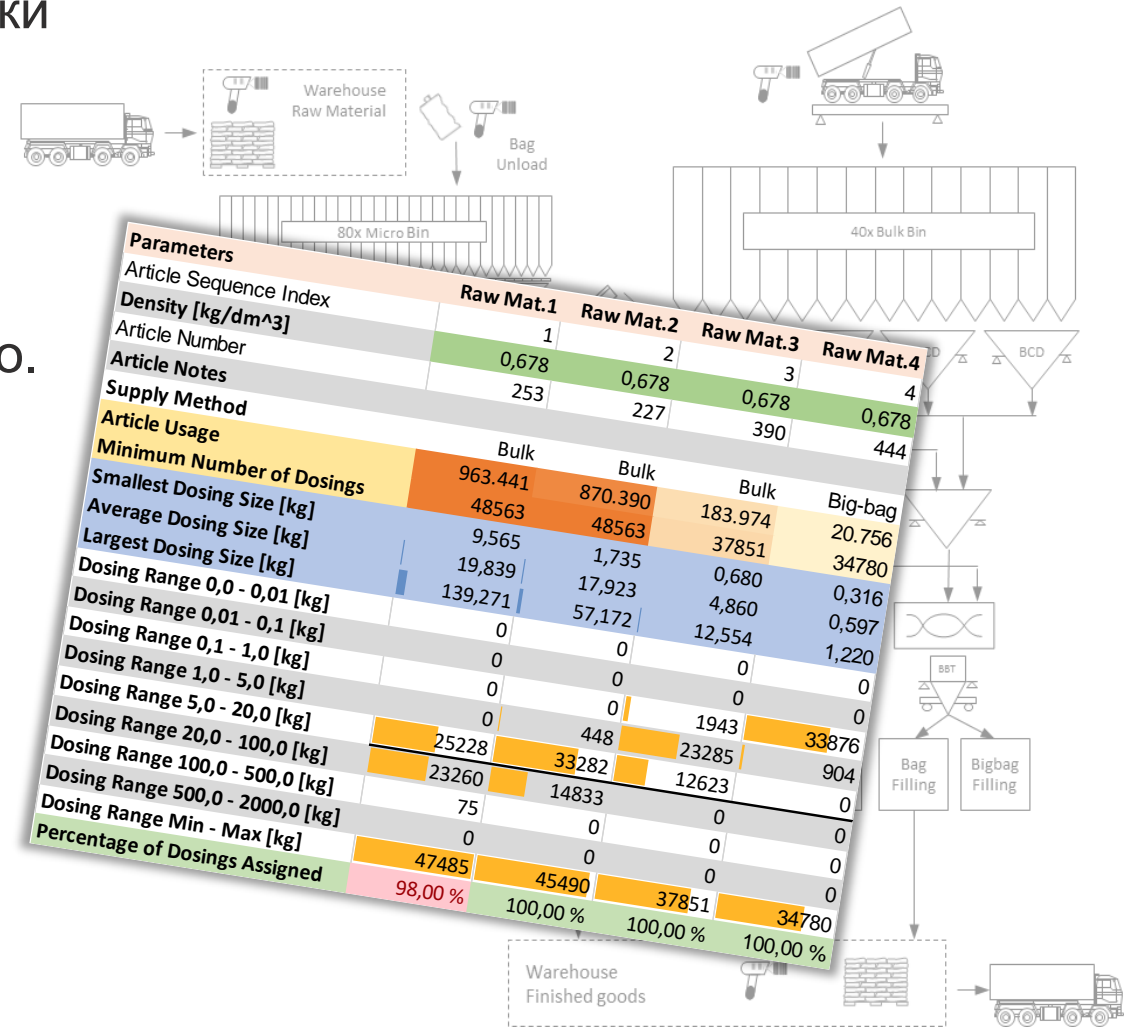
ки

о.

Warehouse Raw Material

Bag Unload

80x Micro Bin

40x Bulk Bin

BCD

BBT

Bag Filling

Bigbag Filling

Warehouse Finished goods

| Parameters | | | | |
|---|---|---|---|---|
| Article Sequence Index | Raw Mat.1 | Raw Mat.2 | Raw Mat.3 | Raw Mat.4 |
| Density [kg/dm^3] | 1 | 2 | 3 | 4 |
| Article Number | 0,678 | 0,678 | 0,678 | 0,678 |
| Article Notes | 253 | 227 | 390 | 444 |
| Supply Method | | | | |
| Article Usage | Bulk | Bulk | Bulk | Big-bag |
| Minimum Number of Dosings | 963.441 | 870.390 | 183.974 | 20.756 |
| Smallest Dosing Size [kg] | 48563 | 48563 | 37851 | 34780 |
| Average Dosing Size [kg] | 9,565 | 1,735 | 0,680 | 0,316 |
| Largest Dosing Size [kg] | 19,839 | 17,923 | 4,860 | 0,597 |
| Dosing Range 0,0 - 0,01 [kg] | 139,271 | 57,172 | 12,554 | 1,220 |
| Dosing Range 0,01 - 0,1 [kg] | 0 | 0 | 0 | 0 |
| Dosing Range 0,1 - 1,0 [kg] | 0 | 0 | 0 | 0 |
| Dosing Range 1,0 - 5,0 [kg] | 0 | 0 | 1943 | 0 |
| Dosing Range 5,0 - 20,0 [kg] | 25228 | 448 | 23285 | 33876 |
| Dosing Range 20,0 - 100,0 [kg] | 23260 | 33282 | 12623 | 904 |
| Dosing Range 100,0 - 500,0 [kg] | 75 | 14833 | 0 | 0 |
| Dosing Range 500,0 - 2000,0 [kg] | 0 | 0 | 0 | 0 |
| Dosing Range Min - Max [kg] | 47485 | 0 | 0 | 0 |
| Percentage of Dosings Assigned | 98,00 % | 45490 | 37851 | 34780 |
| | | 100,00 % | 100,00 % | 100,00 % |